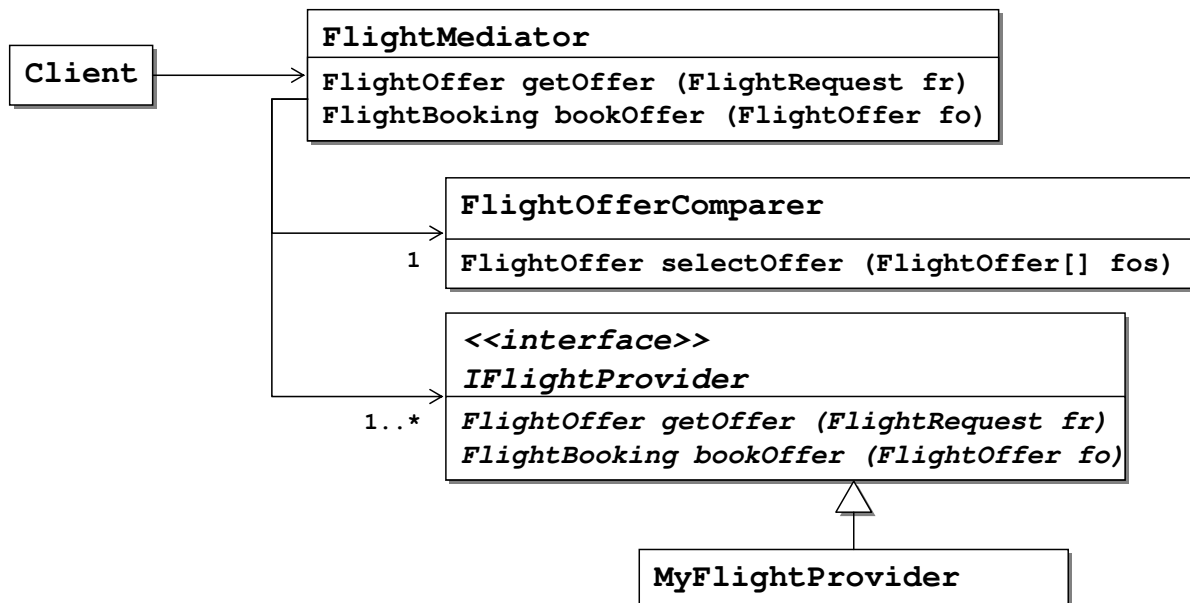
Client

FlightMediator

FlightOffer getOffer (FlightRequest fr)
FlightBooking bookOffer (FlightOffer fo)

FlightOfferComparer

1

FlightOffer selectOffer (FlightOffer[] fos)

<<interface>>
IFlightProvider

1..*

FlightOffer getOffer (FlightRequest fr)
FlightBooking bookOffer (FlightOffer fo)

MyFlightProvider